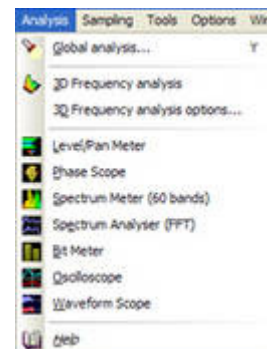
Analysis Sampling Tools Options Wi

Global analysis... Y

3D Frequency analysis

3D Frequency analysis options...

Level/Pan Meter

Phase Scope

Spectrum Meter (60 bands)

Spectrum Analyser (FFT)

Bit Meter

Oscilloscope

Waveform Scope

Help